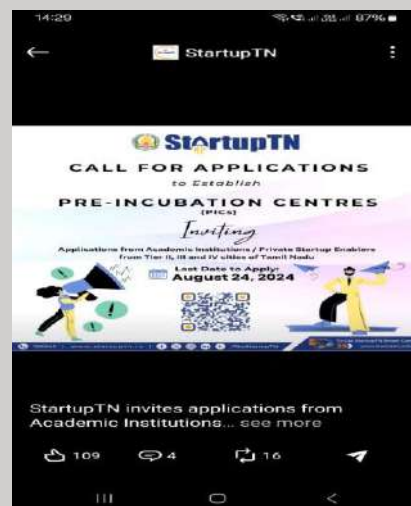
14:29 87%

StartupTN

StartupTN

CALL FOR APPLICATIONS

to Establish

PRE-INCUBATION CENTRES

(PICs)

Inviting

Applications from Academic Institutions / Private Startup Enablers from Tier II, III and IV cities of Tamil Nadu

Last Date to Apply:

August 24, 2024

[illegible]

StartupTN invites applications from Academic Institutions... see more

109 4 16